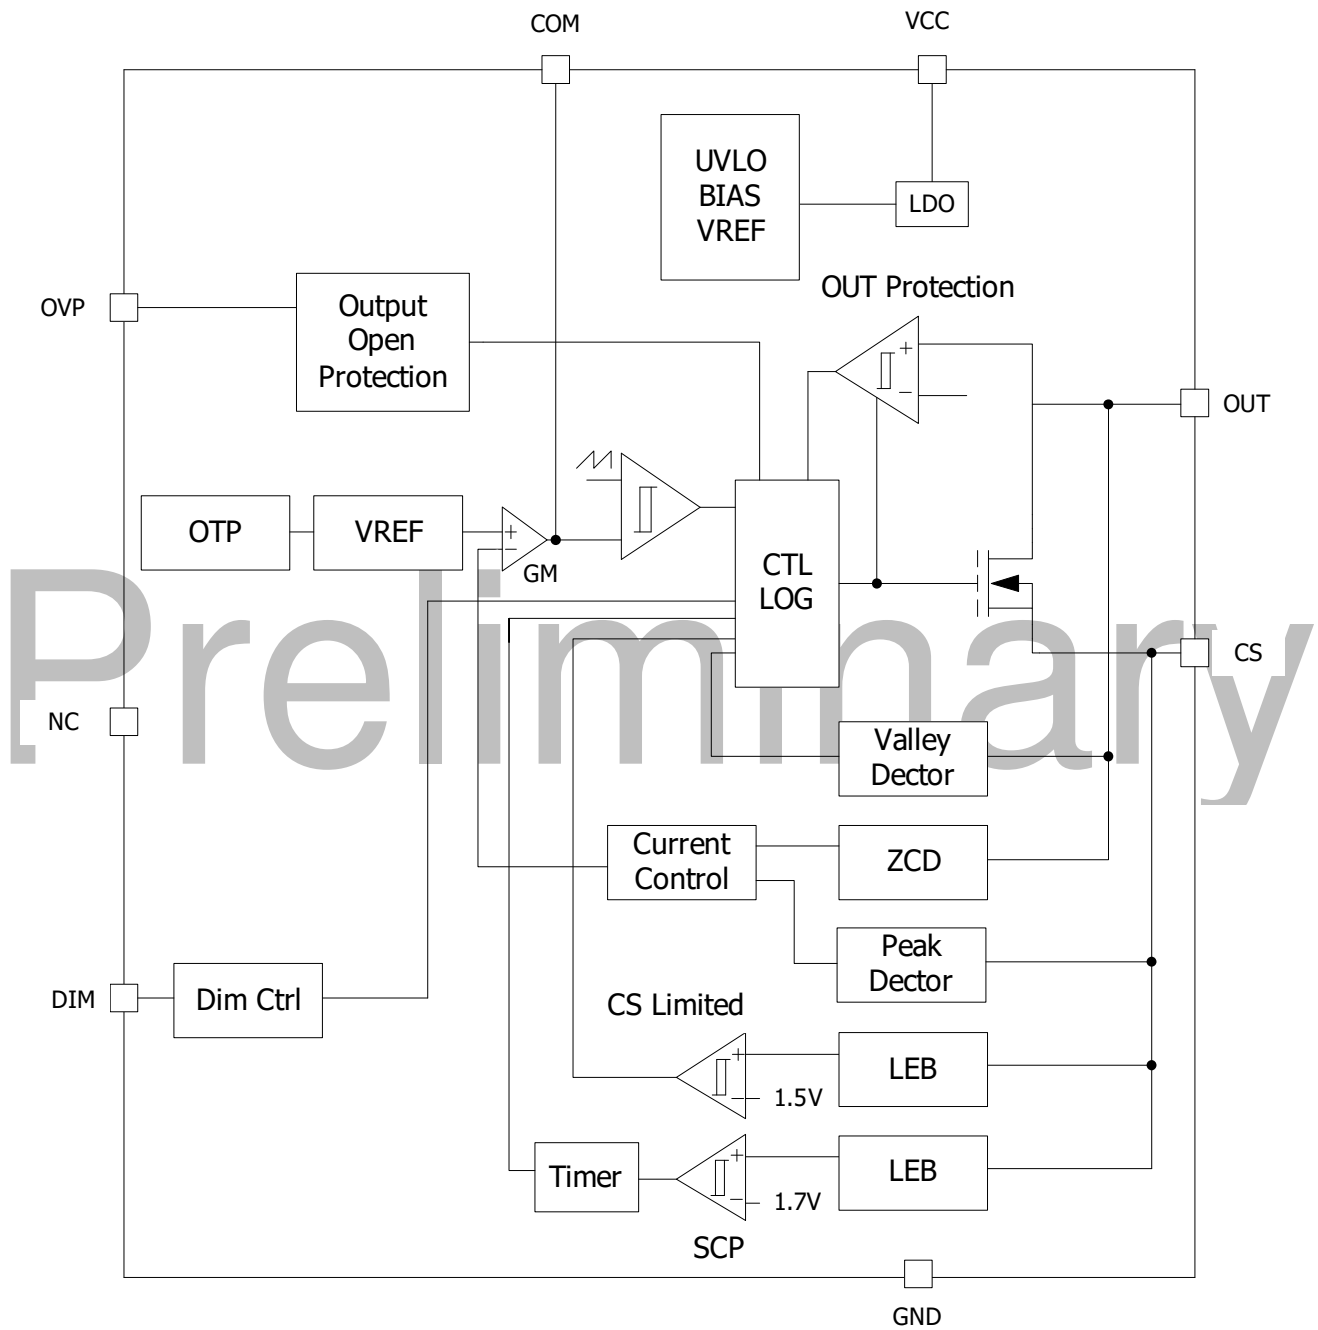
COM
VCC
UVLO
BIAS
VREF
LDO
OUT Protection
OVP
Output
Open
Protection
OUT
OTP
VREF
GM
CTL
LOG
CS
NC
Valley
Dector
Current
Control
ZCD
Peak
Dector
DIM
Dim Ctrl
CS Limited
LEB
1.5V
Timer
LEB
1.7V
SCP
GND
Preliminary